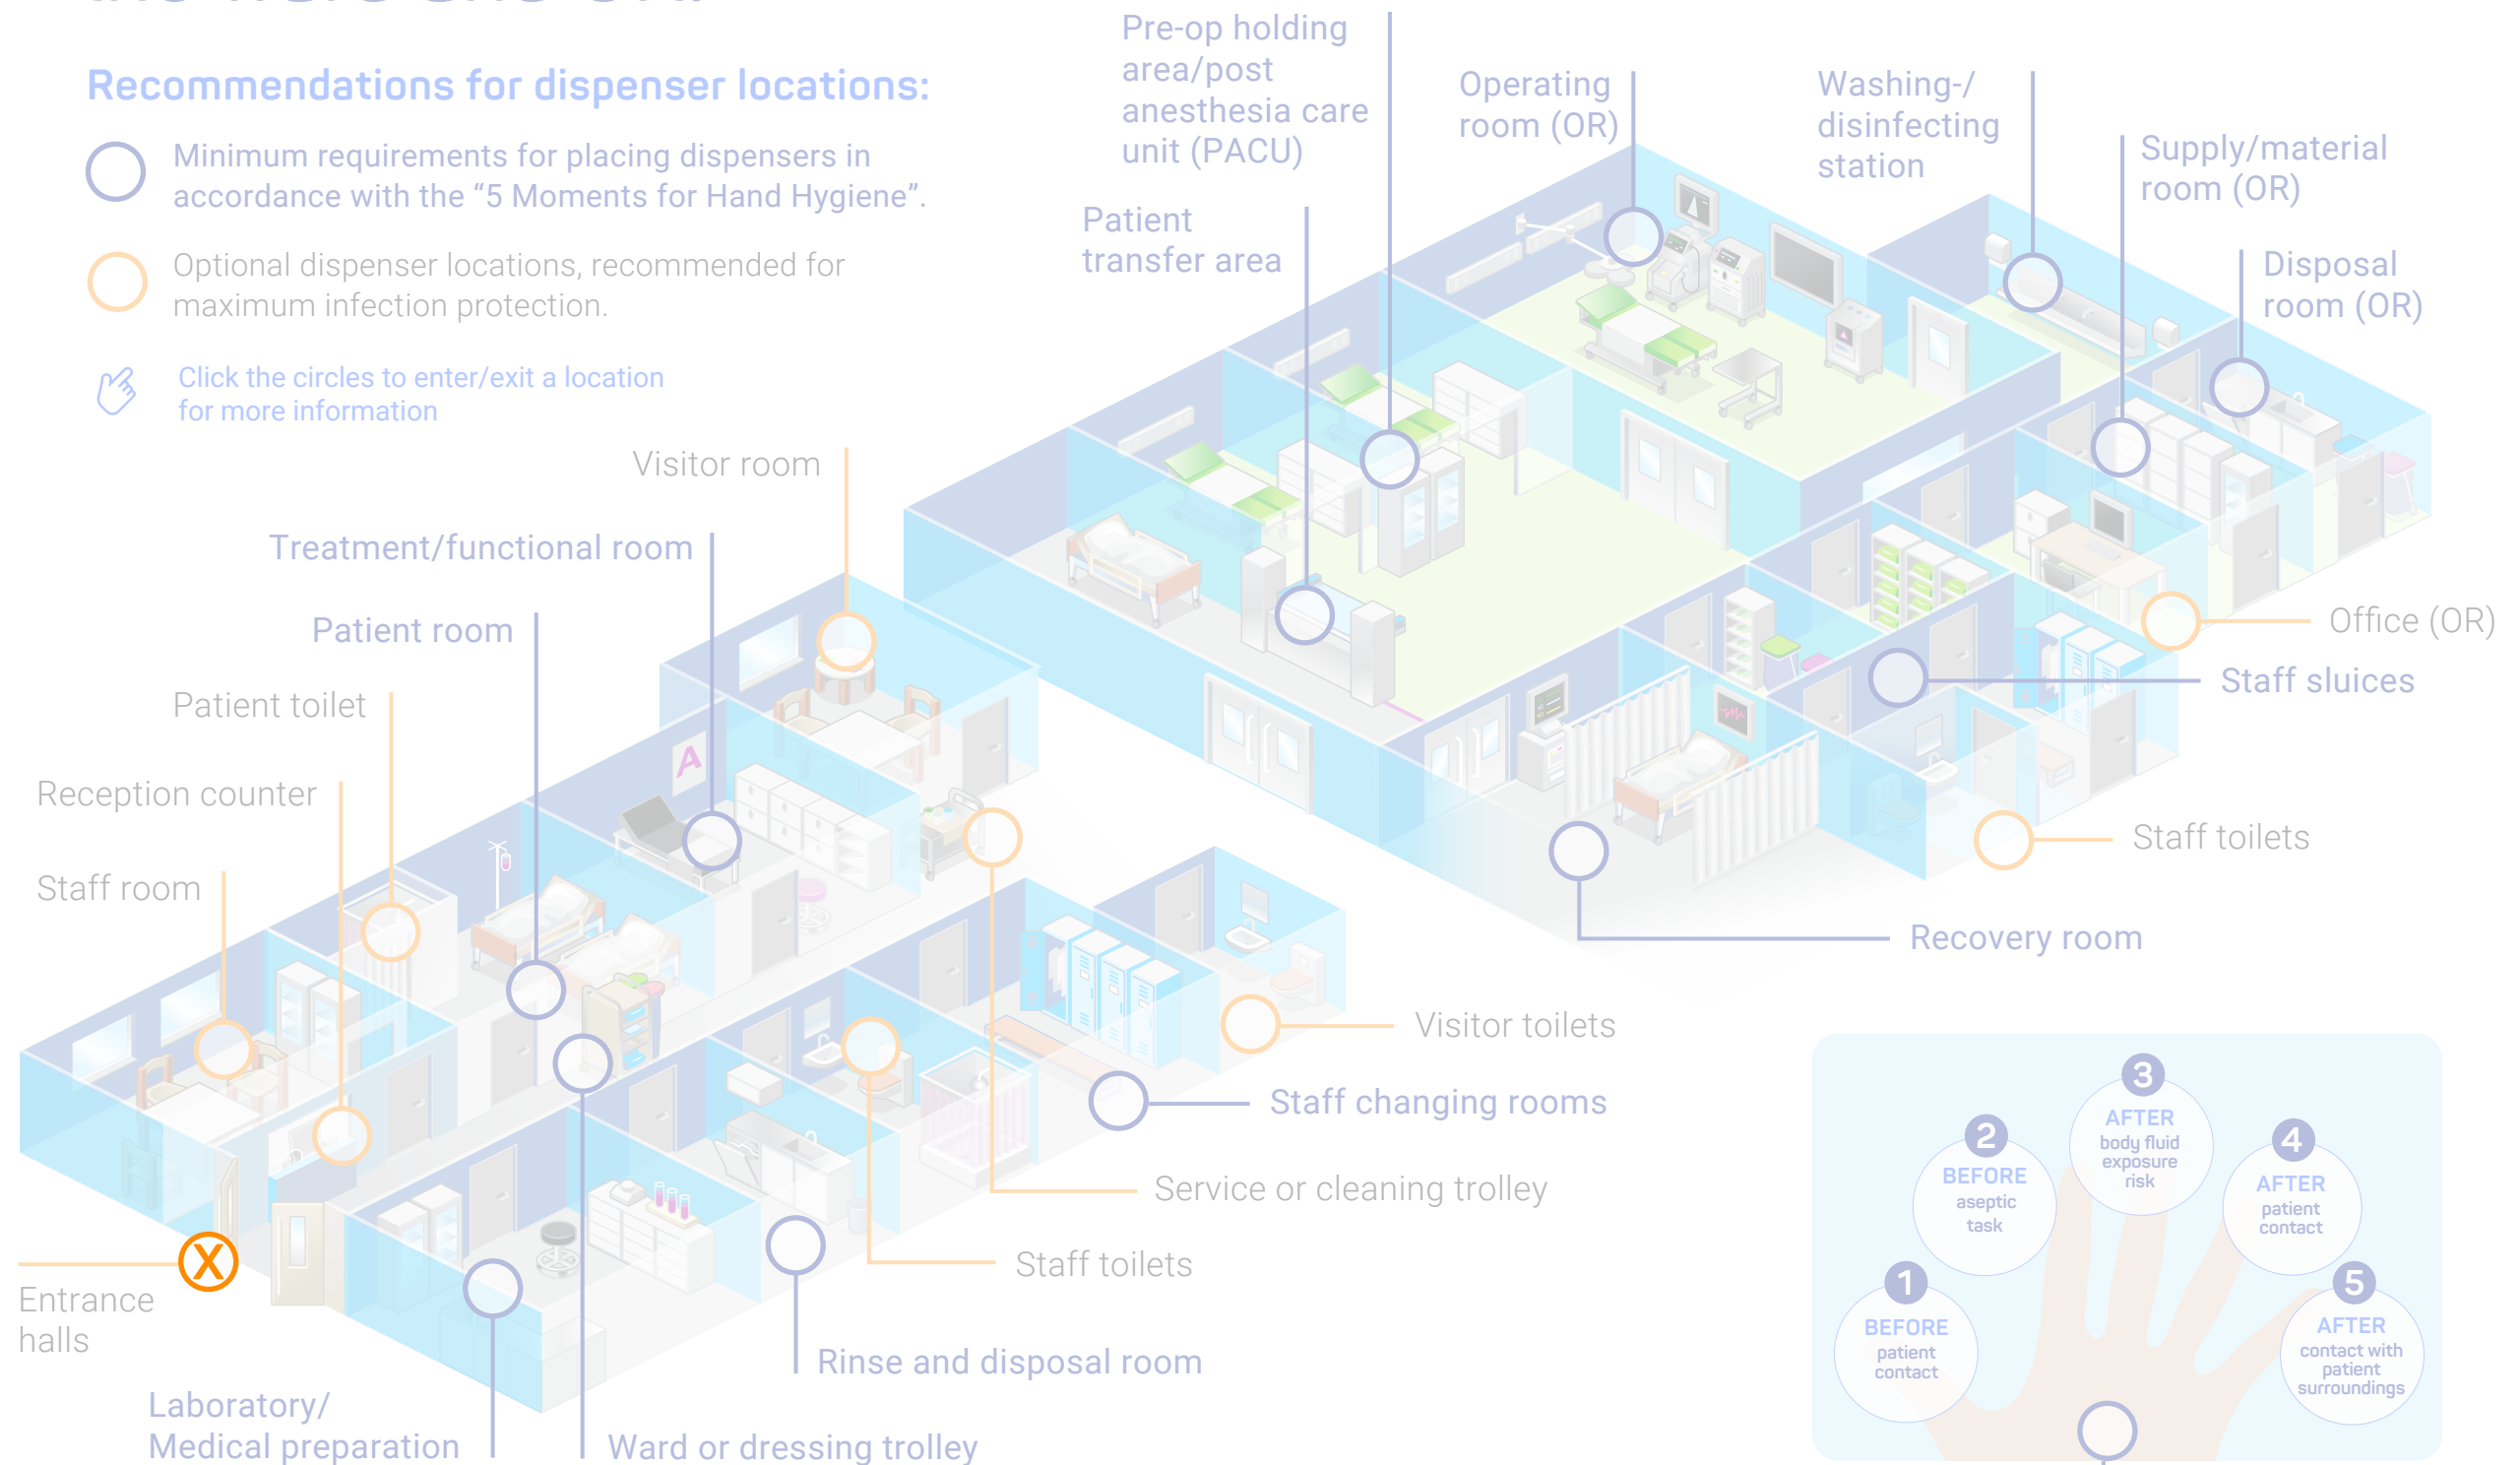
Recommendations for dispenser locations:

Minimum requirements for placing dispensers in accordance with the "5 Moments for Hand Hygiene".

Optional dispenser locations, recommended for maximum infection protection.

Click the circles to enter/exit a location for more information

Pre-op holding area/post anesthesia care unit (PACU)

Operating room (OR)

Washing-/ disinfecting station

Supply/material room (OR)

Disposal room (OR)

Patient transfer area

Visitor room

Treatment/functional room

Patient room

Patient toilet

Reception counter

Staff room

Office (OR)

Staff sluices

Staff toilets

Recovery room

Visitor toilets

Staff changing rooms

Service or cleaning trolley

Staff toilets

Rinse and disposal room

Entrance halls

Laboratory/ Medical preparation

Ward or dressing trolley

3 AFTER body fluid exposure risk

2 BEFORE aseptic task

4 AFTER patient contact

1 BEFORE patient contact

5 AFTER contact with patient surroundings